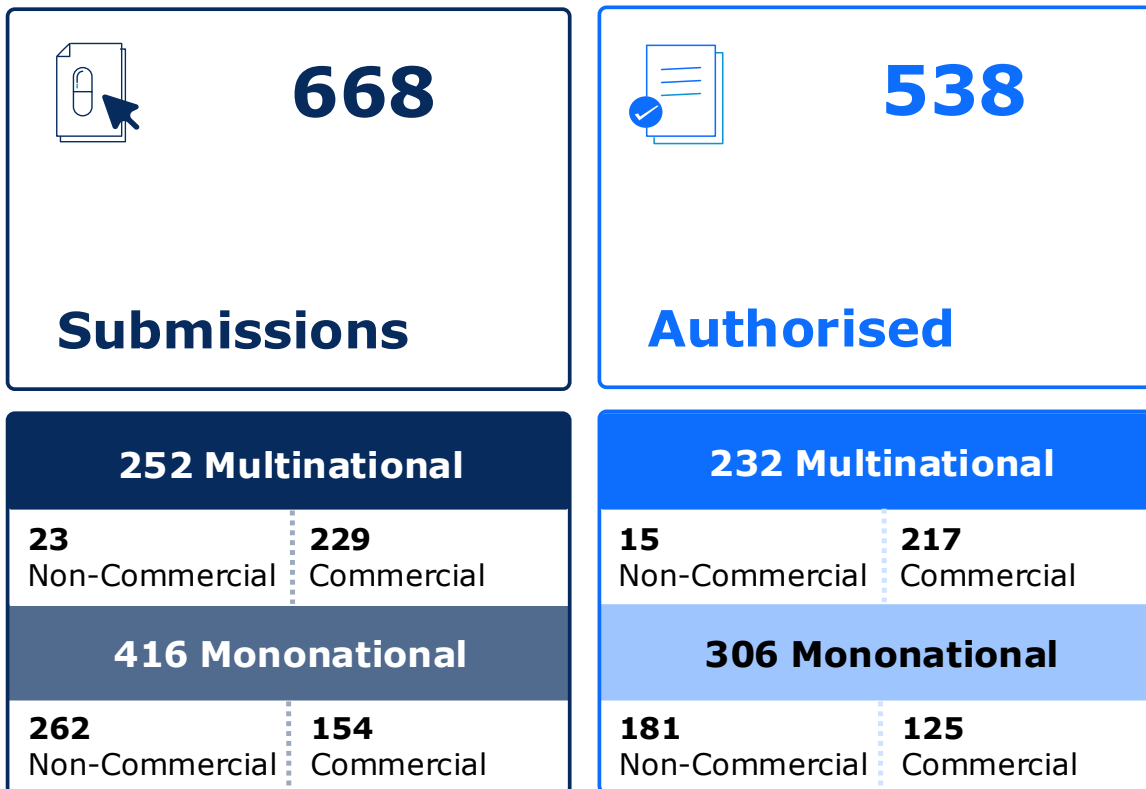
668

Submissions

538

Authorised

252 Multinational

23
Non-Commercial

229
Commercial

416 Mononational

262
Non-Commercial

154
Commercial

232 Multinational

15
Non-Commercial

217
Commercial

306 Mononational

181
Non-Commercial

125
Commercial